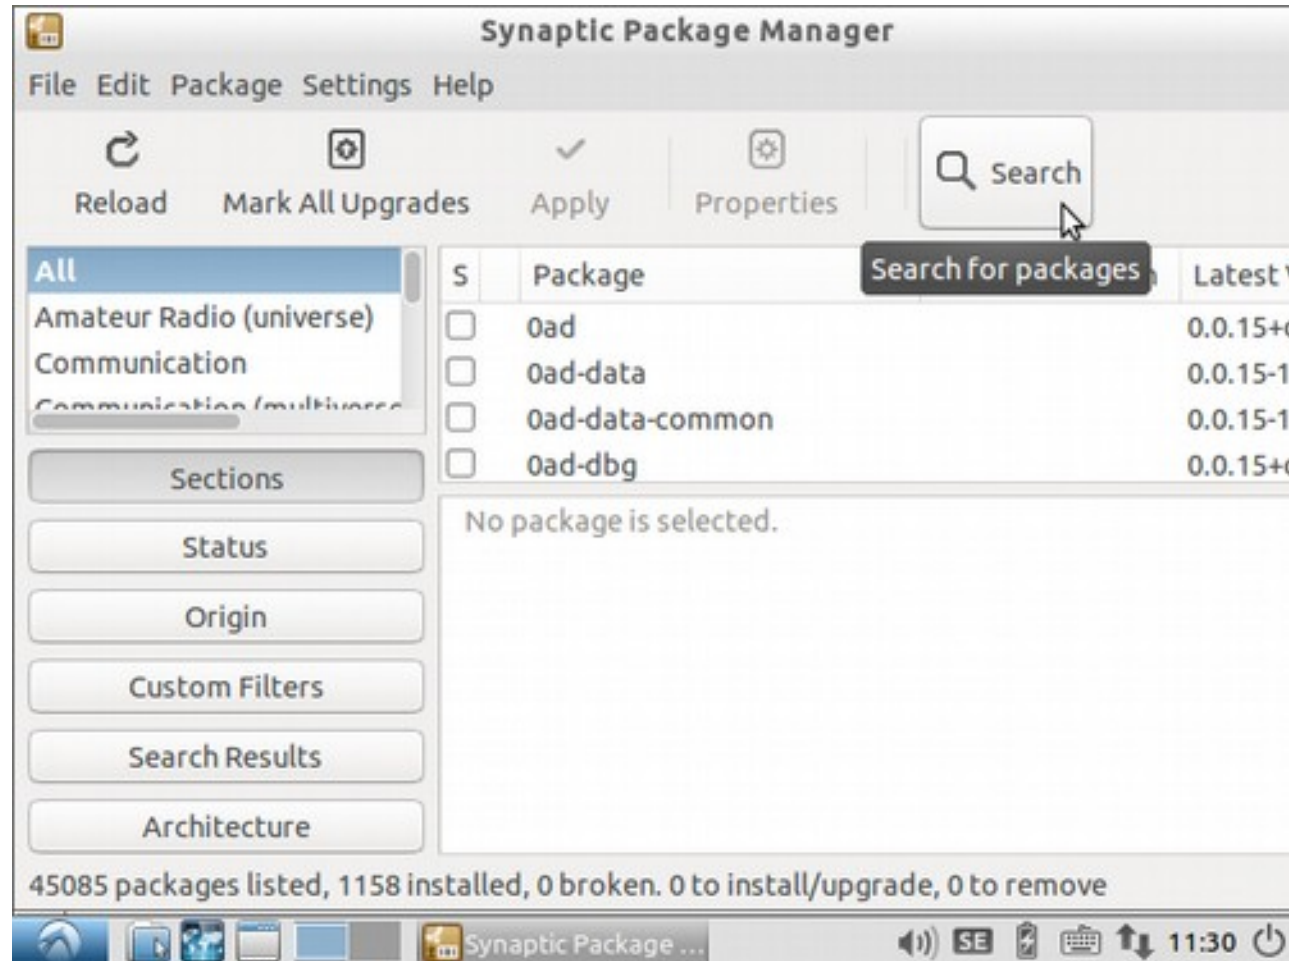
Synaptic Package Manager

File Edit Package Settings Help

Reload Mark All Upgrades Apply Properties Search

Search for packages

All
Amateur Radio (universe)
Communication
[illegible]

| S | Package | Latest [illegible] |
|---|---|---|
| ☐ | 0ad | 0.0.15+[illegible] |
| ☐ | 0ad-data | 0.0.15-1 |
| ☐ | 0ad-data-common | 0.0.15-1 |
| ☐ | 0ad-dbg | 0.0.15+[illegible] |

No package is selected.

Sections
Status
Origin
Custom Filters
Search Results
Architecture

45085 packages listed, 1158 installed, 0 broken. 0 to install/upgrade, 0 to remove

Synaptic Package ...

SE 11:30